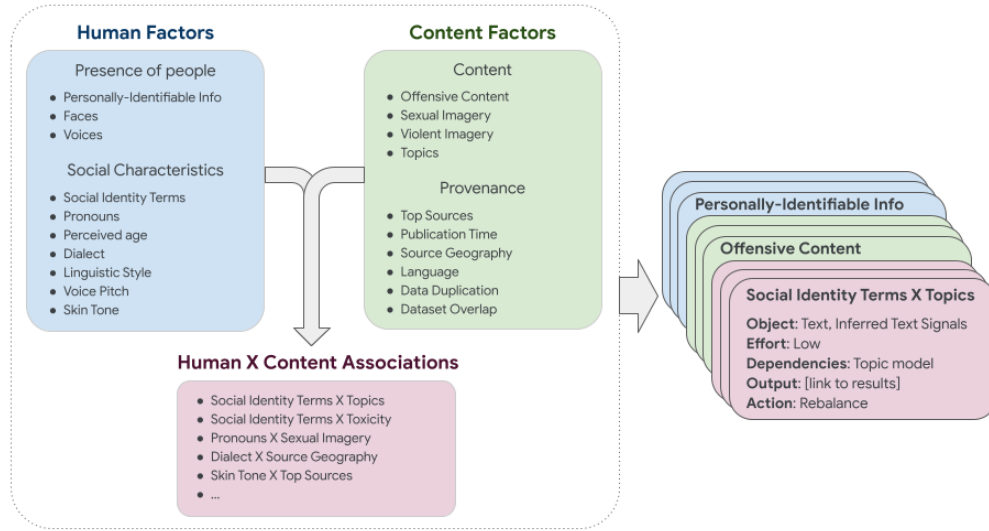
Human Factors

Presence of people

- Personally-Identifiable Info
- Faces
- Voices

Social Characteristics

- Social Identity Terms
- Pronouns
- Perceived age
- Dialect
- Linguistic Style
- Voice Pitch
- Skin Tone

Content Factors

Content

- Offensive Content
- Sexual Imagery
- Violent Imagery
- Topics

Provenance

- Top Sources
- Publication Time
- Source Geography
- Language
- Data Duplication
- Dataset Overlap

Human X Content Associations

- Social Identity Terms X Topics
- Social Identity Terms X Toxicity
- Pronouns X Sexual Imagery
- Dialect X Source Geography
- Skin Tone X Top Sources
- ...

Personally-Identifiable Info

Offensive Content

Social Identity Terms X Topics

Object: Text, Inferred Text Signals
Effort: Low
Dependencies: Topic model
Output: [link to results]
Action: Rebalance